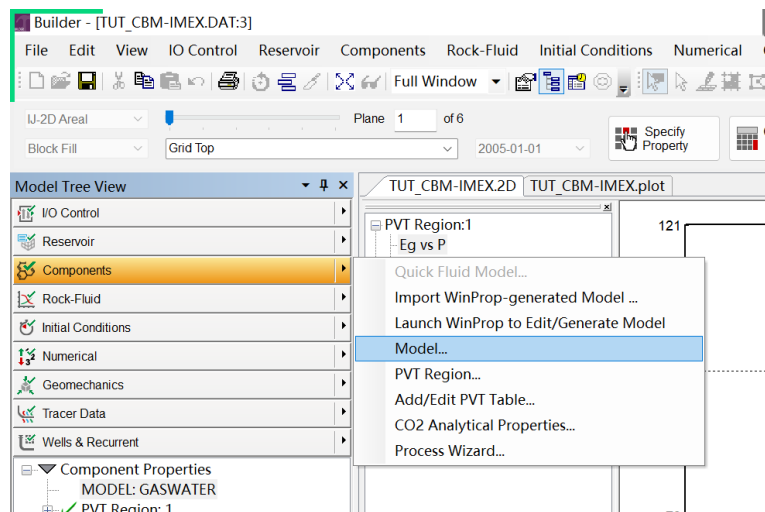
Builder - [TUT_CBM-IMEX.DAT:3]

File Edit View IO Control Reservoir Components Rock-Fluid Initial Conditions Numerical

Full Window

IJ-2D Areal

Plane 1 of 6

Specify Property

Block Fill

Grid Top

2005-01-01

Model Tree View

I/O Control
Reservoir
Components
Rock-Fluid
Initial Conditions
Numerical
Geomechanics
Tracer Data
Wells & Recurrent

Component Properties
MODEL: GASWATER
PVT Region: 1

TUT_CBM-IMEX.2D TUT_CBM-IMEX.plot

PVT Region:1
Eg vs P

121

Quick Fluid Model...
Import WinProp-generated Model ...
Launch WinProp to Edit/Generate Model
Model...
PVT Region...
Add/Edit PVT Table...
CO2 Analytical Properties...
Process Wizard...